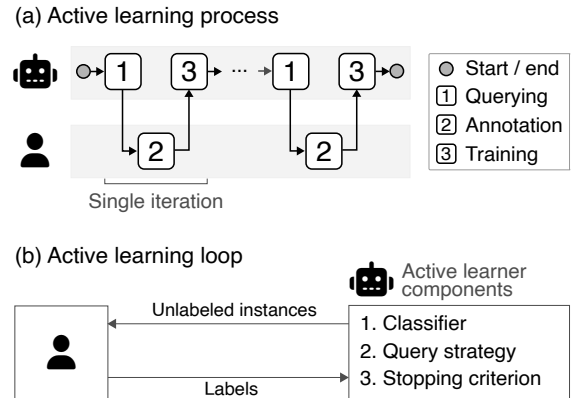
(a) Active learning process

1 3 ··· 1 3

2 2

Single iteration

Start / end
1 Querying
2 Annotation
3 Training

(b) Active learning loop

Active learner components

Unlabeled instances

Labels

1. Classifier
2. Query strategy
3. Stopping criterion